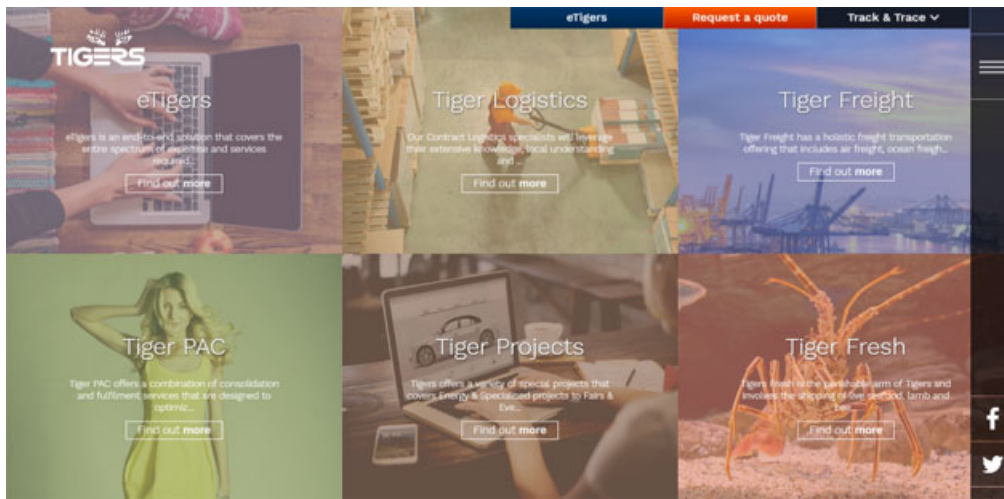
eTigers

Request a quote

Track & Trace

TIGERS

eTigers

eTigers is an end-to-end solution that covers the entire spectrum of expertise and services required...

Find out more

Tiger Logistics

Our Contract Logistics specialists will leverage their extensive knowledge, local understanding and...

Find out more

Tiger Freight

Tiger Freight has a holistic freight transportation offering that includes air freight, ocean freigh...

Find out more

Tiger PAC

Tiger PAC offers a combination of consolidation and fulfilment services that are designed to optimiz...

Find out more

Tiger Projects

Tigers offers a variety of special projects that covers Energy & Specialized projects to Fairs & Eve...

Find out more

Tiger Fresh

Tigers Fresh is the perishable arm of Tigers and involves the shipping of live seafood, lamb and bee...

Find out more